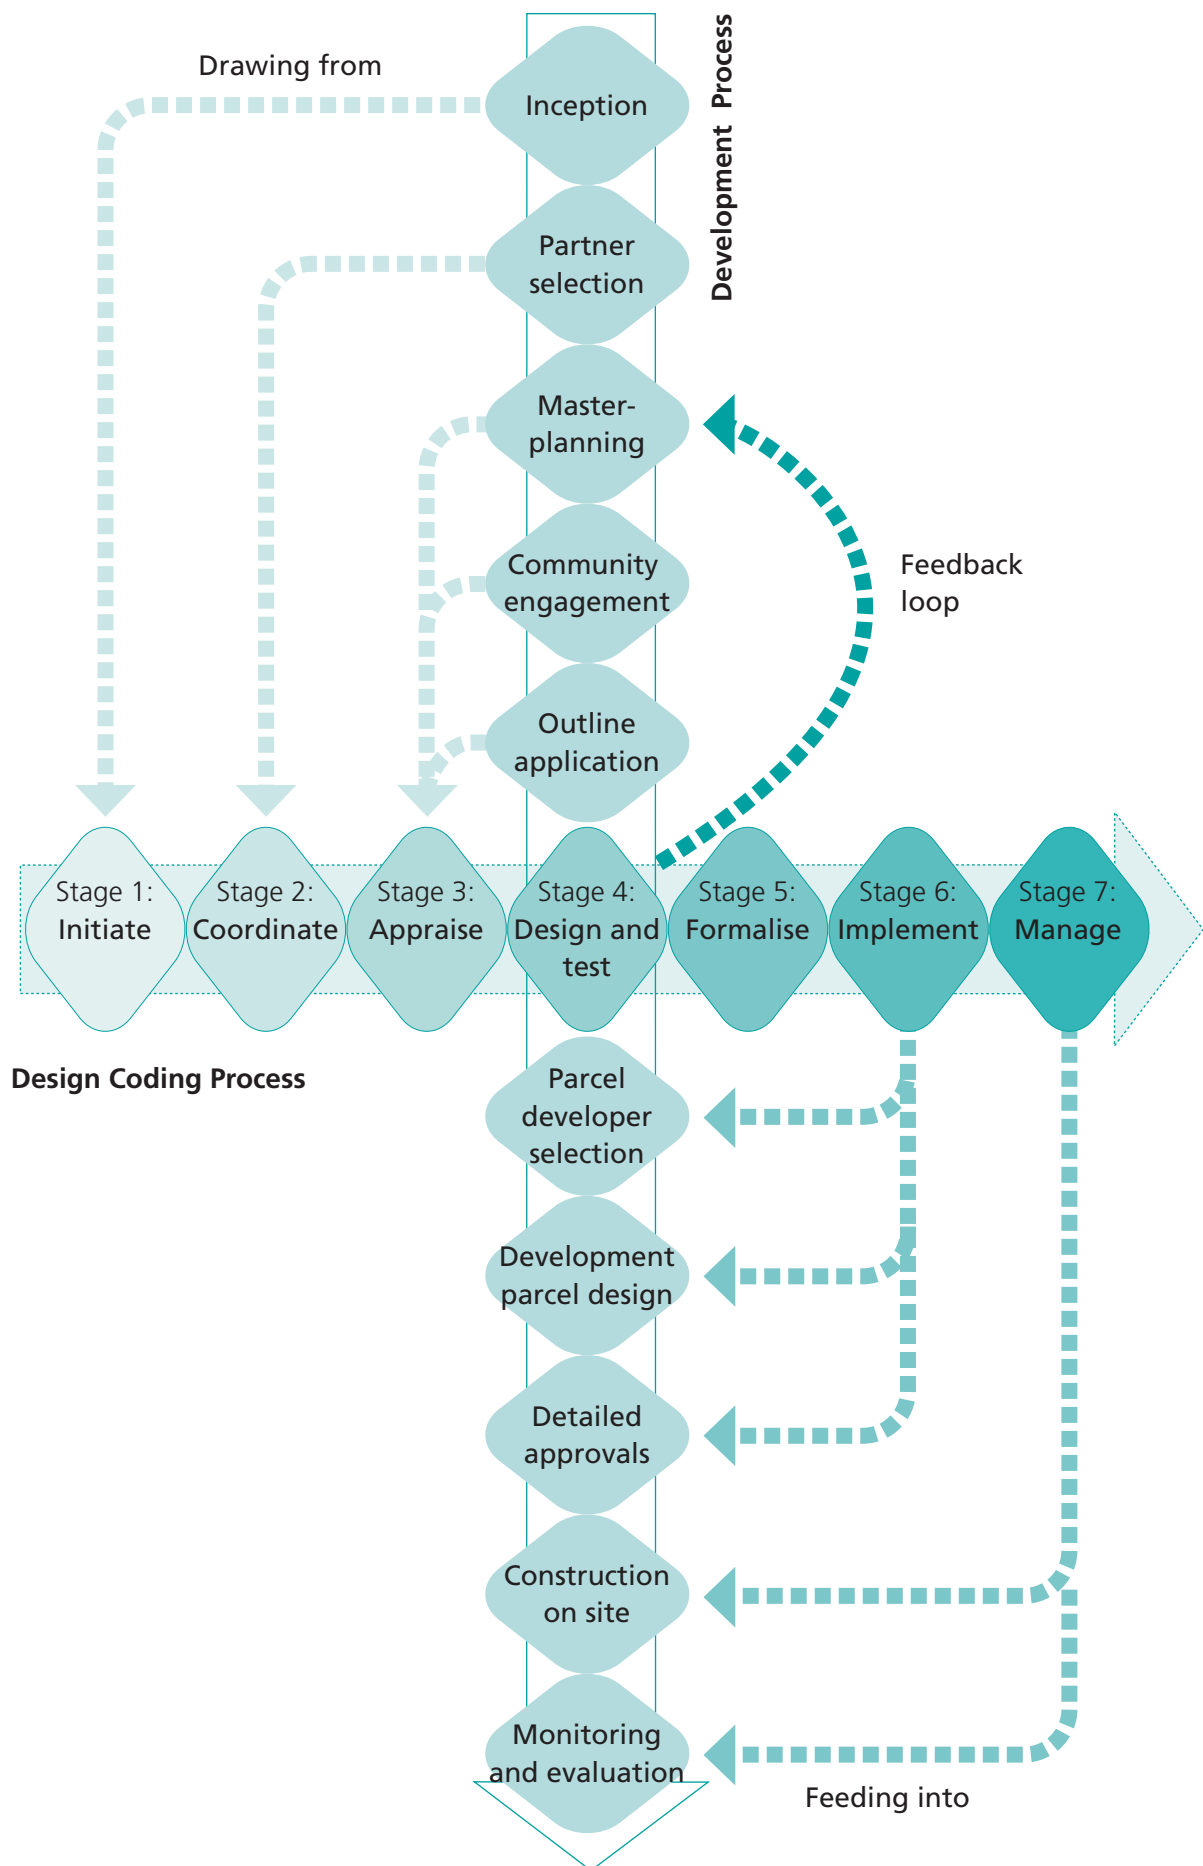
Drawing from

Development Process

Inception

Partner selection

Master-planning

Community engagement

Outline application

Feedback loop

Stage 1: Initiate

Stage 2: Coordinate

Stage 3: Appraise

Stage 4: Design and test

Stage 5: Formalise

Stage 6: Implement

Stage 7: Manage

Design Coding Process

Parcel developer selection

Development parcel design

Detailed approvals

Construction on site

Monitoring and evaluation

Feeding into